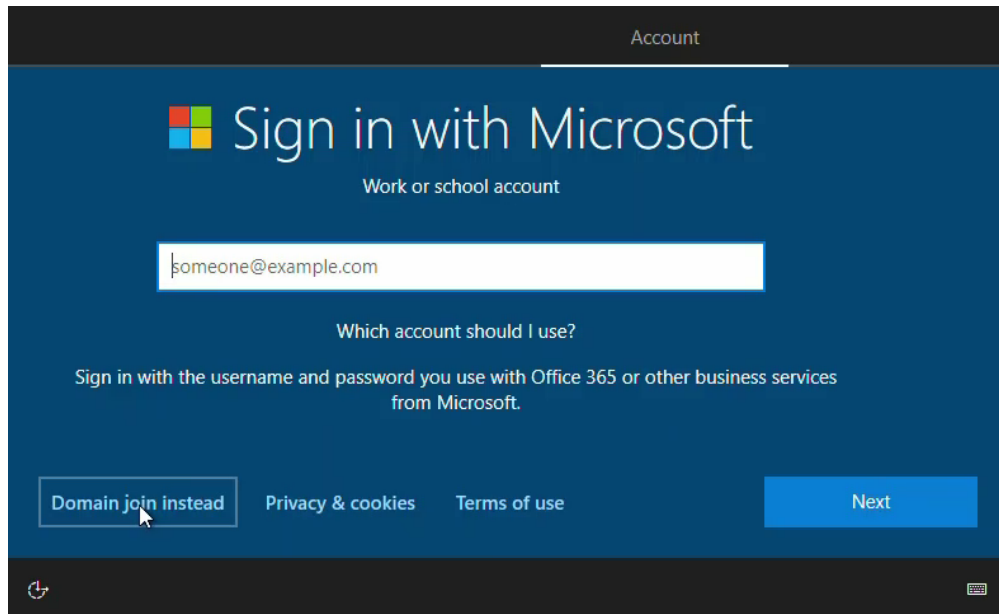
Account

Sign in with Microsoft

Work or school account

someone@example.com

Which account should I use?

Sign in with the username and password you use with Office 365 or other business services from Microsoft.

Domain join instead

Privacy & cookies

Terms of use

Next